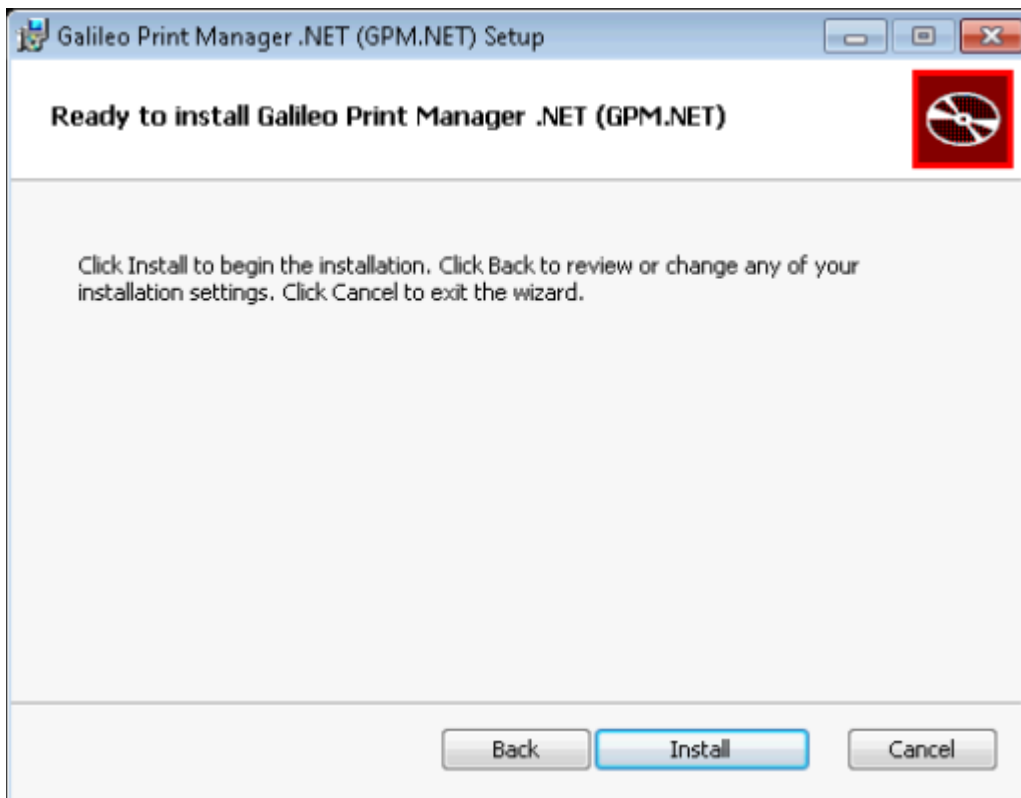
Galileo Print Manager .NET (GPM.NET) Setup

Ready to install Galileo Print Manager .NET (GPM.NET)

Click Install to begin the installation. Click Back to review or change any of your installation settings. Click Cancel to exit the wizard.

Back
Install
Cancel